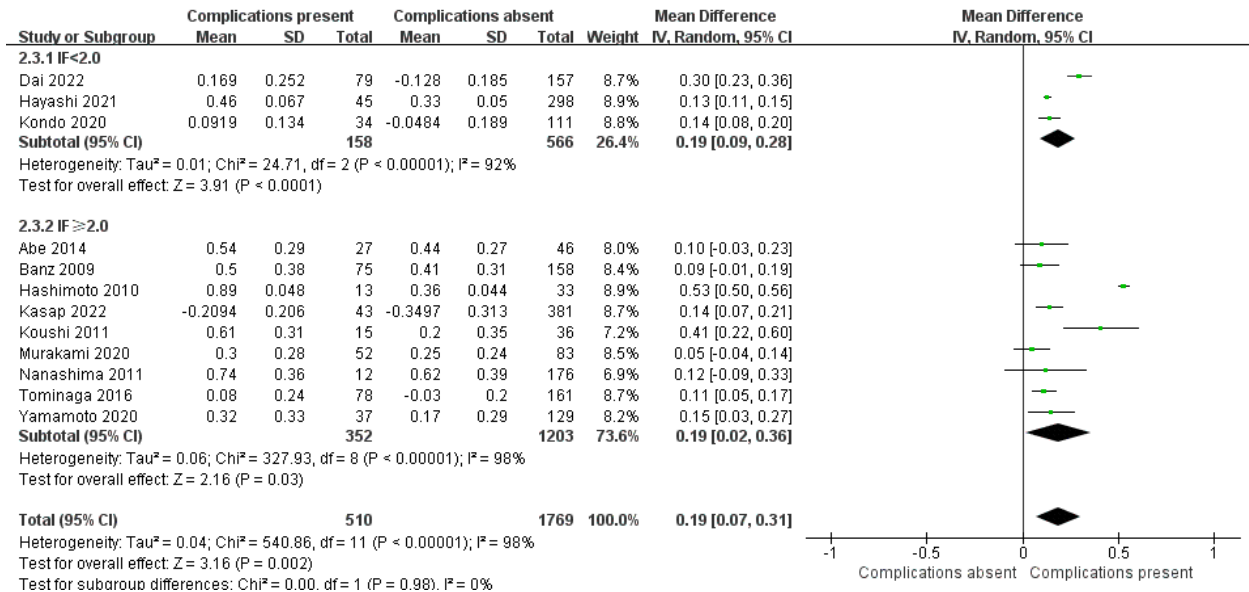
| Study or Subgroup | Complications present Mean | SD | Total | Complications absent Mean | SD | Total | Weight | Mean Difference IV, Random, 95% CI |
|---|---|---|---|---|---|---|---|---|
| **2.3.1 IF<2.0** | | | | | | | | |
| Dai 2022 | 0.169 | 0.252 | 79 | -0.128 | 0.185 | 157 | 8.7% | 0.30 [0.23, 0.36] |
| Hayashi 2021 | 0.46 | 0.067 | 45 | 0.33 | 0.05 | 298 | 8.9% | 0.13 [0.11, 0.15] |
| Kondo 2020 | 0.0919 | 0.134 | 34 | -0.0484 | 0.189 | 111 | 8.8% | 0.14 [0.08, 0.20] |
| **Subtotal (95% CI)** | | | **158** | | | **566** | **26.4%** | **0.19 [0.09, 0.28]** |
| Heterogeneity: Tau² = 0.01; Chi² = 24.71, df = 2 (P < 0.00001); I² = 92% | | | | | | | | |
| Test for overall effect: Z = 3.91 (P < 0.0001) | | | | | | | | |
| **2.3.2 IF≥2.0** | | | | | | | | |
| Abe 2014 | 0.54 | 0.29 | 27 | 0.44 | 0.27 | 46 | 8.0% | 0.10 [-0.03, 0.23] |
| Banz 2009 | 0.5 | 0.38 | 75 | 0.41 | 0.31 | 158 | 8.4% | 0.09 [-0.01, 0.19] |
| Hashimoto 2010 | 0.89 | 0.048 | 13 | 0.36 | 0.044 | 33 | 8.9% | 0.53 [0.50, 0.56] |
| Kasap 2022 | -0.2094 | 0.206 | 43 | -0.3497 | 0.313 | 381 | 8.7% | 0.14 [0.07, 0.21] |
| Koushi 2011 | 0.61 | 0.31 | 15 | 0.2 | 0.35 | 36 | 7.2% | 0.41 [0.22, 0.60] |
| Murakami 2020 | 0.3 | 0.28 | 52 | 0.25 | 0.24 | 83 | 8.5% | 0.05 [-0.04, 0.14] |
| Nanashima 2011 | 0.74 | 0.36 | 12 | 0.62 | 0.39 | 176 | 6.9% | 0.12 [-0.09, 0.33] |
| Tominaga 2016 | 0.08 | 0.24 | 78 | -0.03 | 0.2 | 161 | 8.7% | 0.11 [0.05, 0.17] |
| Yamamoto 2020 | 0.32 | 0.33 | 37 | 0.17 | 0.29 | 129 | 8.2% | 0.15 [0.03, 0.27] |
| **Subtotal (95% CI)** | | | **352** | | | **1203** | **73.6%** | **0.19 [0.02, 0.36]** |
| Heterogeneity: Tau² = 0.06; Chi² = 327.93, df = 8 (P < 0.00001); I² = 98% | | | | | | | | |
| Test for overall effect: Z = 2.16 (P = 0.03) | | | | | | | | |
| **Total (95% CI)** | | | **510** | | | **1769** | **100.0%** | **0.19 [0.07, 0.31]** |

Heterogeneity: Tau² = 0.04; Chi² = 540.86, df = 11 (P < 0.00001); I² = 98%
Test for overall effect: Z = 3.16 (P = 0.002)
Test for subgroup differences: Chi² = 0.00, df = 1 (P = 0.98), I² = 0%

Mean Difference
IV, Random, 95% CI

-1 -0.5 0 0.5 1
Complications absent Complications present